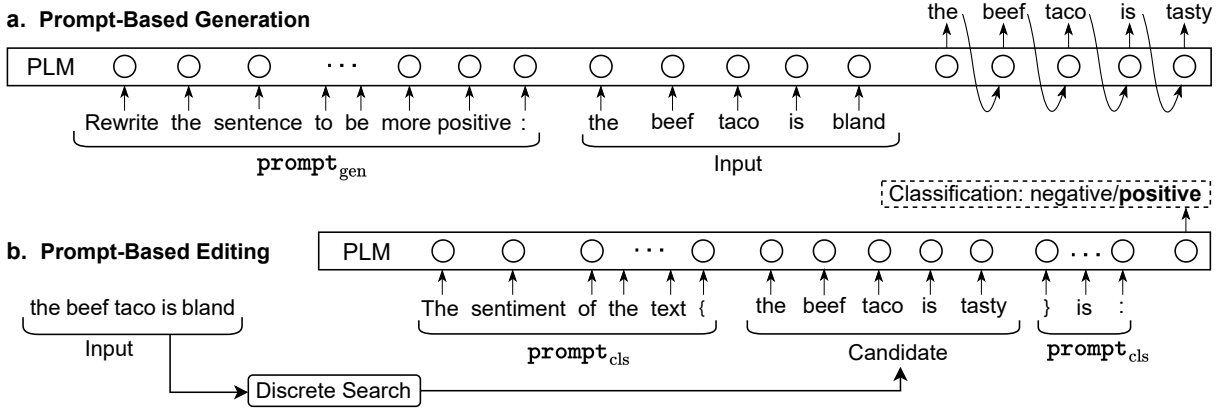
a. Prompt-Based Generation

the beef taco is tasty

PLM

Rewrite the sentence to be more positive : the beef taco is bland

$\texttt{prompt}_{\text{gen}}$

Input

Classification: negative/**positive**

b. Prompt-Based Editing

PLM

The sentiment of the text { the beef taco is tasty } is :

the beef taco is bland

Input

$\texttt{prompt}_{\text{cls}}$

Candidate

$\texttt{prompt}_{\text{cls}}$

Discrete Search